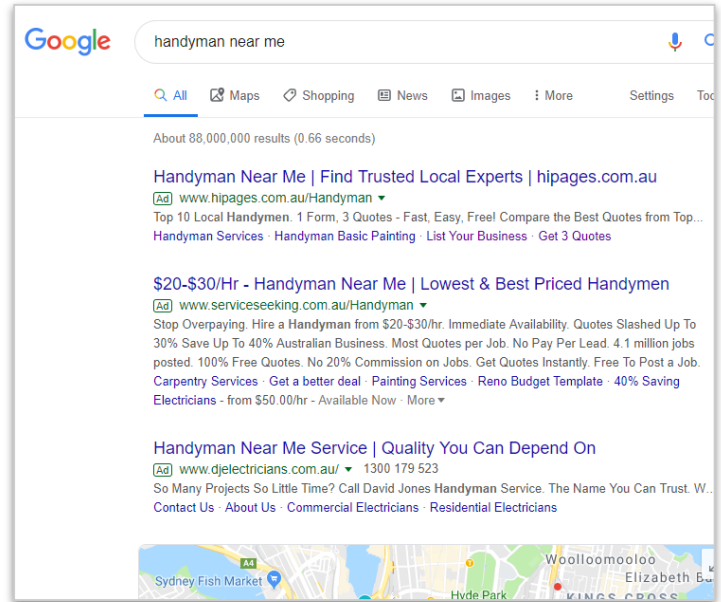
Google

handyman near me

All Maps Shopping News Images More Settings Too

About 88,000,000 results (0.66 seconds)

Handyman Near Me | Find Trusted Local Experts | hipages.com.au
Ad www.hipages.com.au/Handyman
Top 10 Local Handymen. 1 Form, 3 Quotes - Fast, Easy, Free! Compare the Best Quotes from Top...
Handyman Services · Handyman Basic Painting · List Your Business · Get 3 Quotes

$20-$30/Hr - Handyman Near Me | Lowest & Best Priced Handymen
Ad www.serviceseeking.com.au/Handyman
Stop Overpaying. Hire a Handyman from $20-$30/hr. Immediate Availability. Quotes Slashed Up To 30% Save Up To 40% Australian Business. Most Quotes per Job. No Pay Per Lead. 4.1 million jobs posted. 100% Free Quotes. No 20% Commission on Jobs. Get Quotes Instantly. Free To Post a Job.
Carpentry Services · Get a better deal · Painting Services · Reno Budget Template · 40% Saving
Electricians - from $50.00/hr - Available Now · More

Handyman Near Me Service | Quality You Can Depend On
Ad www.djelectricians.com.au/ 1300 179 523
So Many Projects So Little Time? Call David Jones Handyman Service. The Name You Can Trust. W...
Contact Us · About Us · Commercial Electricians · Residential Electricians

A4
Sydney Fish Market
Woolloomooloo
Elizabeth Ba
Hyde Park
KINGS CROSS